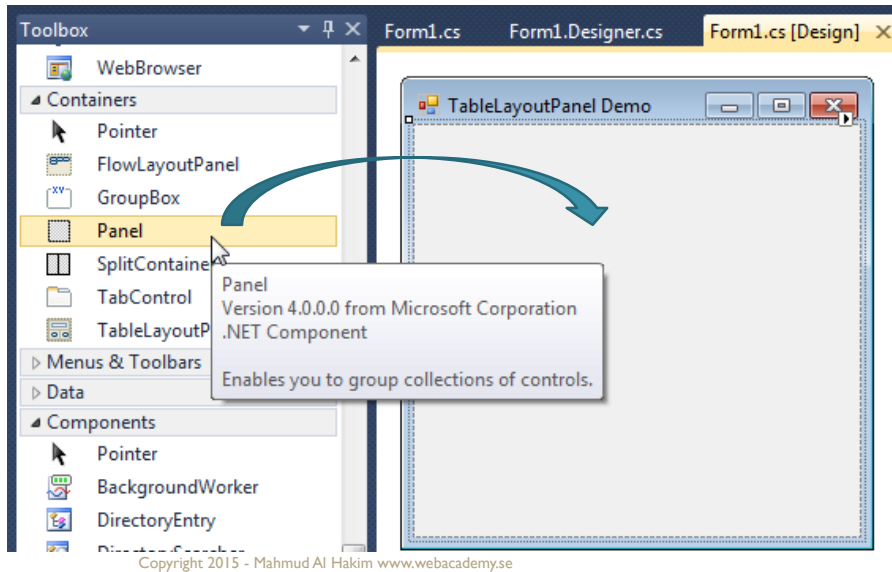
Toolbox
Form1.cs
Form1.Designer.cs
Form1.cs [Design]
WebBrowser
Containers
Pointer
FlowLayoutPanel
GroupBox
Panel
SplitContaine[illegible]
TabControl
TableLayoutP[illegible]
Menus & Toolbars
Data
Components
Pointer
BackgroundWorker
DirectoryEntry
DirectorySearcher
TableLayoutPanel Demo
Panel
Version 4.0.0.0 from Microsoft Corporation
.NET Component

Enables you to group collections of controls.

Copyright 2015 - Mahmud Al Hakim www.webacademy.se